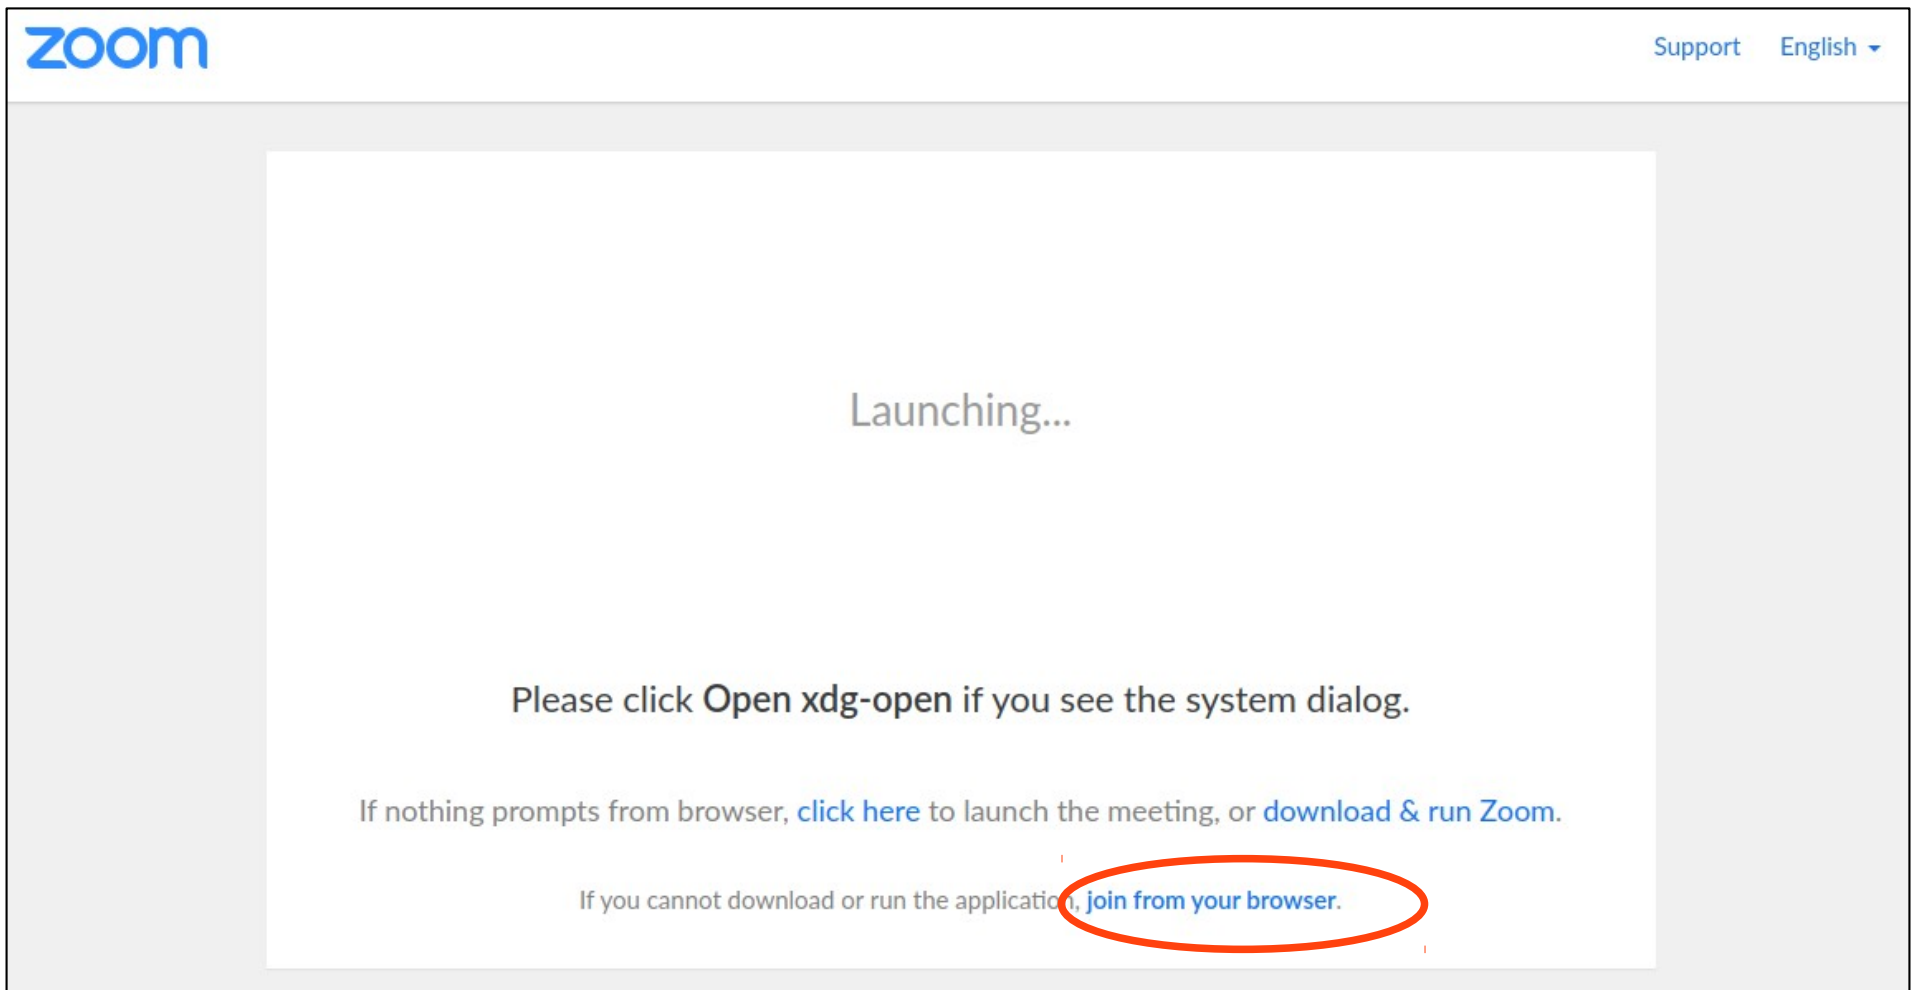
zoom

Support English

Launching...

Please click Open xdg-open if you see the system dialog.

If nothing prompts from browser, click here to launch the meeting, or download & run Zoom.

If you cannot download or run the application, join from your browser.